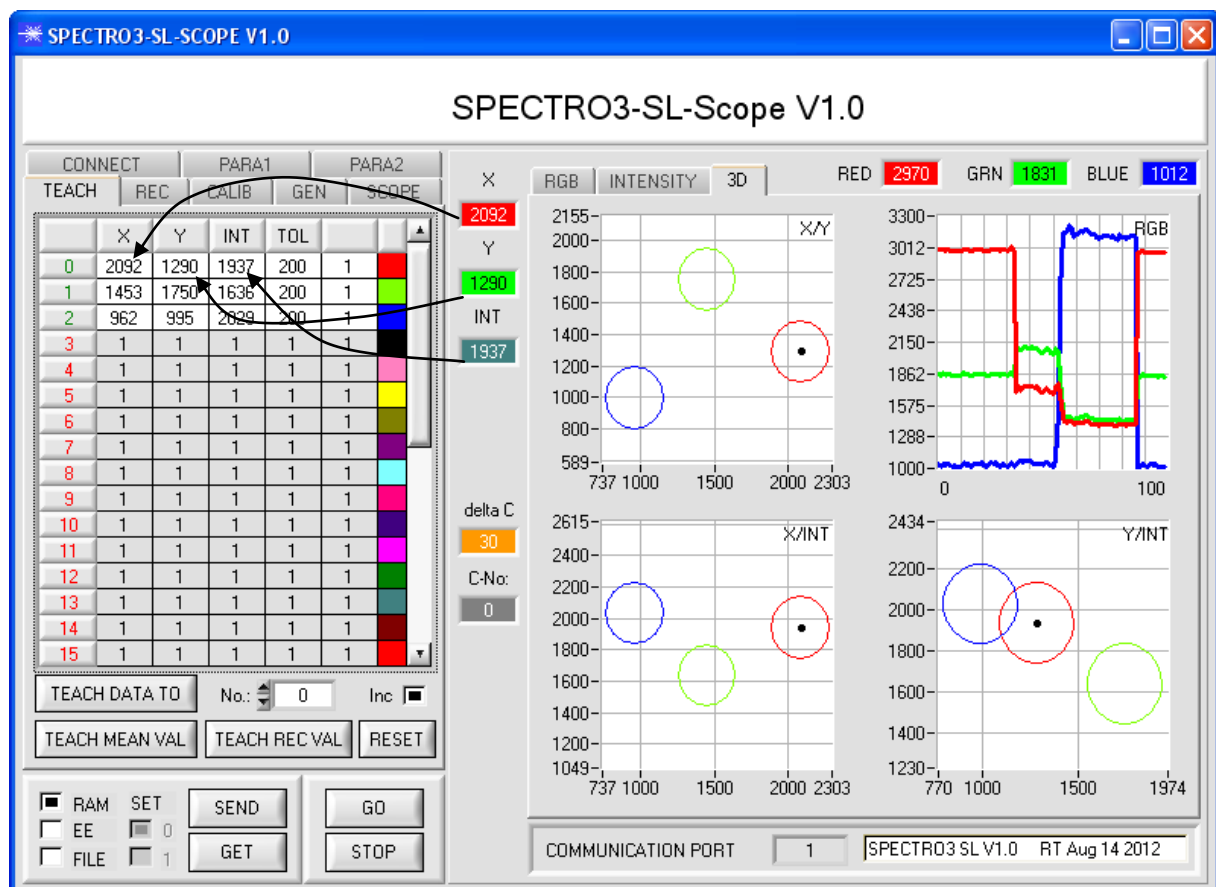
SPECTRO3-SL-SCOPE V1.0

SPECTRO3-SL-Scope V1.0

CONNECT PARA1 PARA2
TEACH REC CALIB GEN SCOPE

| | X | Y | INT | TOL | | |
|---|---|---|---|---|---|---|
| 0 | 2092 | 1290 | 1937 | 200 | 1 | |
| 1 | 1453 | 1750 | 1636 | 200 | 1 | |
| 2 | 962 | 995 | 2029 | 200 | 1 | |
| 3 | 1 | 1 | 1 | 1 | 1 | |
| 4 | 1 | 1 | 1 | 1 | 1 | |
| 5 | 1 | 1 | 1 | 1 | 1 | |
| 6 | 1 | 1 | 1 | 1 | 1 | |
| 7 | 1 | 1 | 1 | 1 | 1 | |
| 8 | 1 | 1 | 1 | 1 | 1 | |
| 9 | 1 | 1 | 1 | 1 | 1 | |
| 10 | 1 | 1 | 1 | 1 | 1 | |
| 11 | 1 | 1 | 1 | 1 | 1 | |
| 12 | 1 | 1 | 1 | 1 | 1 | |
| 13 | 1 | 1 | 1 | 1 | 1 | |
| 14 | 1 | 1 | 1 | 1 | 1 | |
| 15 | 1 | 1 | 1 | 1 | 1 | |

TEACH DATA TO No.: 0 Inc
TEACH MEAN VAL TEACH REC VAL RESET

RAM SET SEND GO
EE 0
FILE 1 GET STOP

X 2092
Y 1290
INT 1937
delta C 30
C-No: 0

RGB INTENSITY 3D RED 2970 GRN 1831 BLUE 1012

X/Y
2155 2000 1800 1600 1400 1200 1000 800 589
737 1000 1500 2000 2303

RGB
3300 3012 2725 2438 2150 1862 1575 1288 1000
0 100

X/INT
2615 2400 2200 2000 1800 1600 1400 1200 1049
737 1000 1500 2000 2303

Y/INT
2434 2200 2000 1800 1600 1400 1230
770 1000 1500 1974

COMMUNICATION PORT 1 SPECTRO3 SL V1.0 RT Aug 14 2012